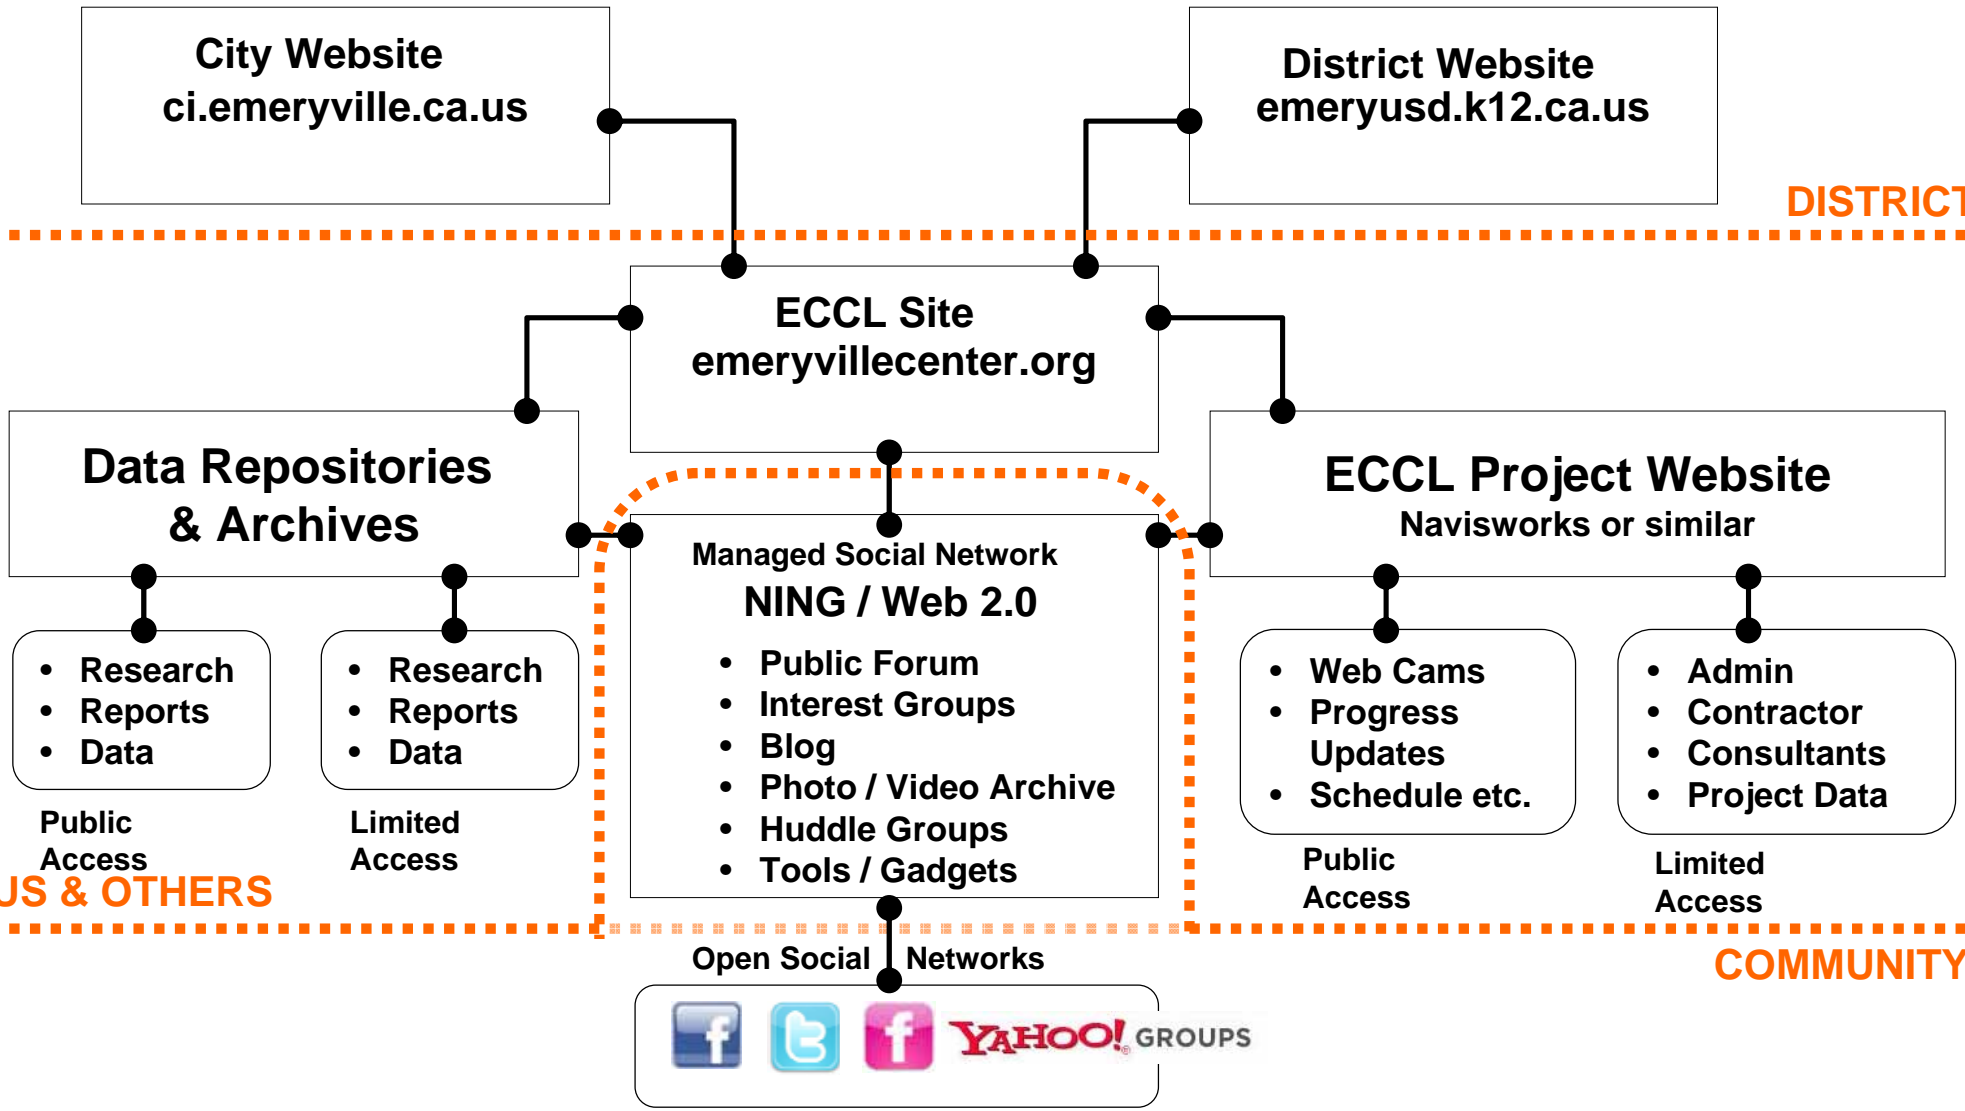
City Website
ci.emeryville.ca.us

District Website
emeryusd.k12.ca.us

DISTRICT

ECCL Site
emeryvillecenter.org

Data Repositories & Archives

- Research
- Reports
- Data

Public Access

- Research
- Reports
- Data

Limited Access

Managed Social Network
NING / Web 2.0
- Public Forum
- Interest Groups
- Blog
- Photo / Video Archive
- Huddle Groups
- Tools / Gadgets

ECCL Project Website
Navisworks or similar

- Web Cams
- Progress Updates
- Schedule etc.

Public Access

- Admin
- Contractor
- Consultants
- Project Data

Limited Access

US & OTHERS

Open Social Networks

COMMUNITY

f f YAHOO! GROUPS